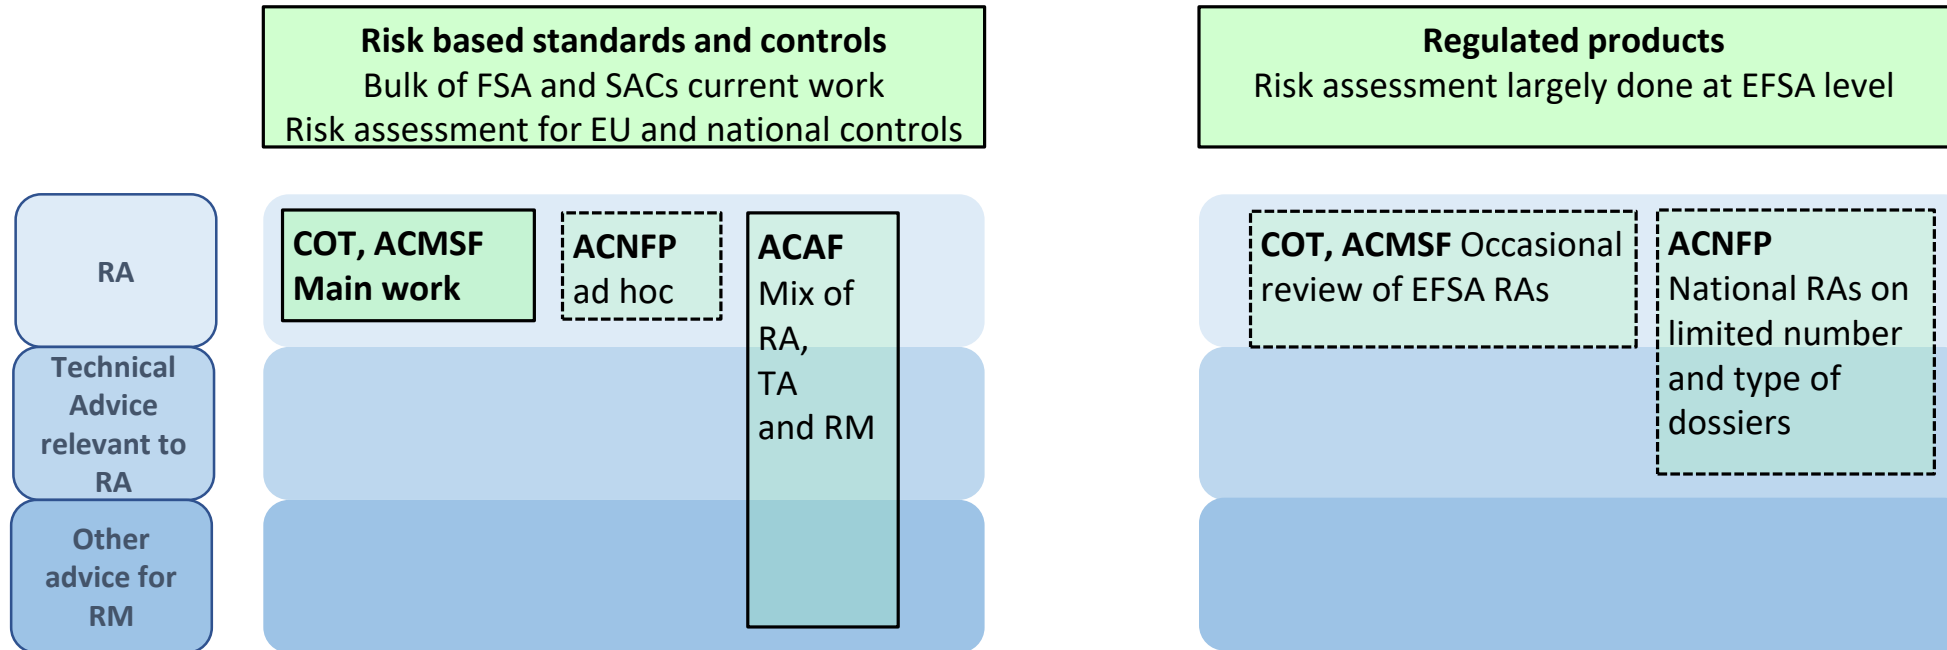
**Risk based standards and controls**
Bulk of FSA and SACs current work
Risk assessment for EU and national controls

**Regulated products**
Risk assessment largely done at EFSA level

RA

Technical Advice relevant to RA

Other advice for RM

**COT, ACMSF Main work**

**ACNFP** ad hoc

**ACAF** Mix of RA, TA and RM

**COT, ACMSF** Occasional review of EFSA RAs

**ACNFP** National RAs on limited number and type of dossiers